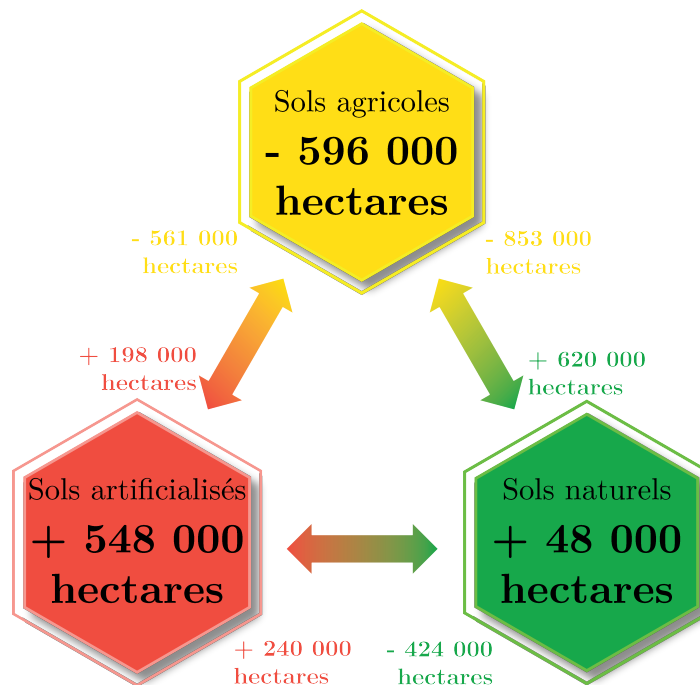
Sols agricoles
- 596 000 hectares

- 561 000 hectares

- 853 000 hectares

+ 198 000 hectares

+ 620 000 hectares

Sols artificialisés
+ 548 000 hectares

Sols naturels
+ 48 000 hectares

+ 240 000 hectares

- 424 000 hectares